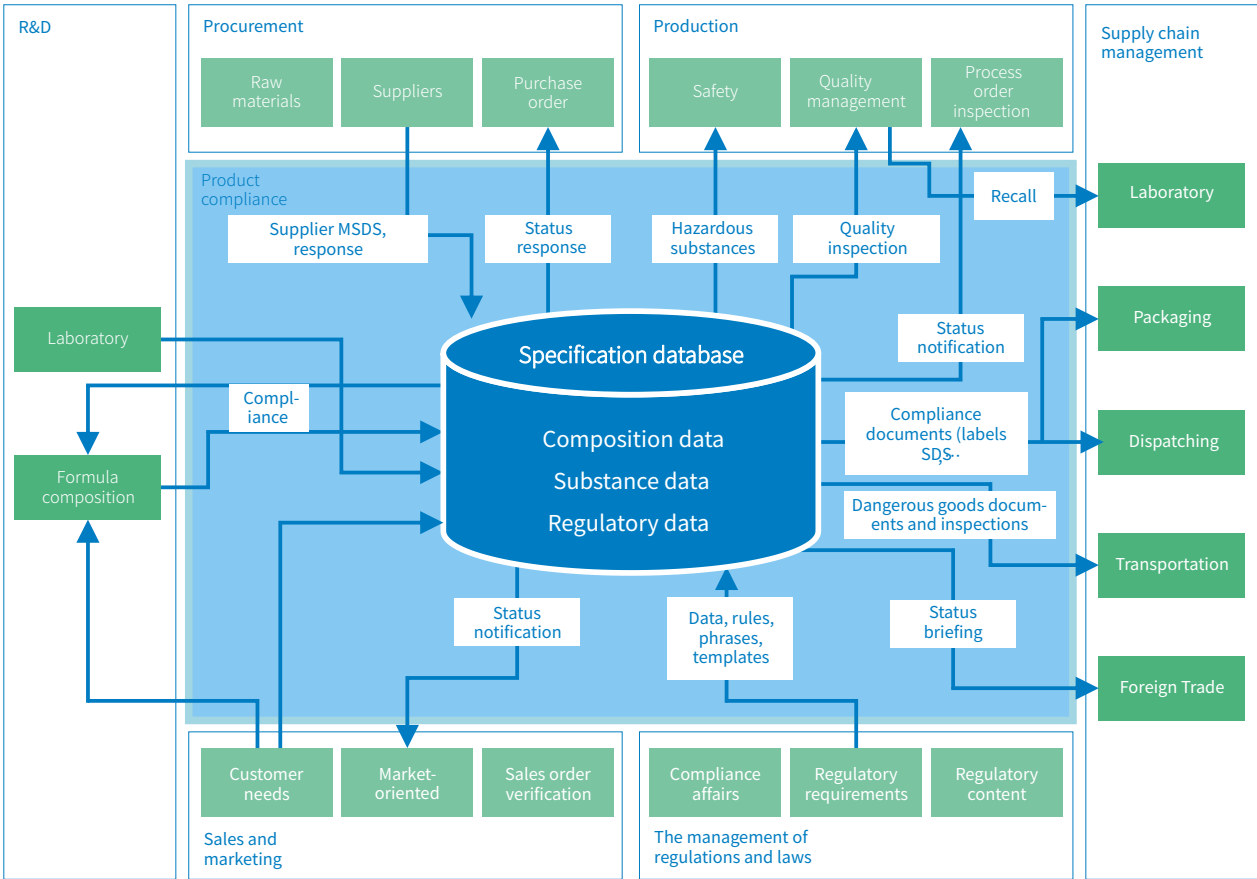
R&D

Procurement

Raw materials

Suppliers

Purchase order

Production

Safety

Quality management

Process order inspection

Supply chain management

Product compliance

Supplier MSDS, response

Status response

Hazardous substances

Quality inspection

Recall

Laboratory

Laboratory

Status notification

Packaging

Specification database

Compl-iance

Composition data

Substance data

Regulatory data

Compliance documents (labels SDS…

Dispatching

Formula composition

Dangerous goods documents and inspections

Transportation

Status notification

Data, rules, phrases, templates

Status briefing

Foreign Trade

Customer needs

Market-oriented

Sales order verification

Compliance affairs

Regulatory requirements

Regulatory content

Sales and marketing

The management of regulations and laws